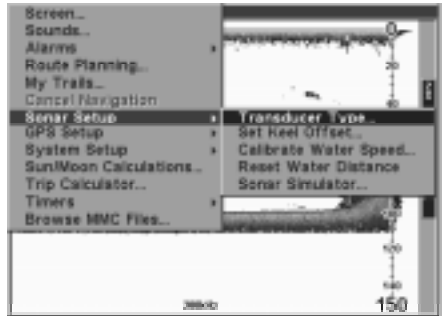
Screen...
Sounds...
Alarms
Route Planning...
My Trails...
Cancel Navigation
Sonar Setup
GPS Setup
System Setup
Sun/Moon Calculations...
Trip Calculator...
Timers
Browse MMC Files...

Transducer Type...
Set Keel Offset...
Calibrate Water Speed...
Reset Water Distance
Sonar Simulator...

0
20
40
100
120
140
200kHz
150